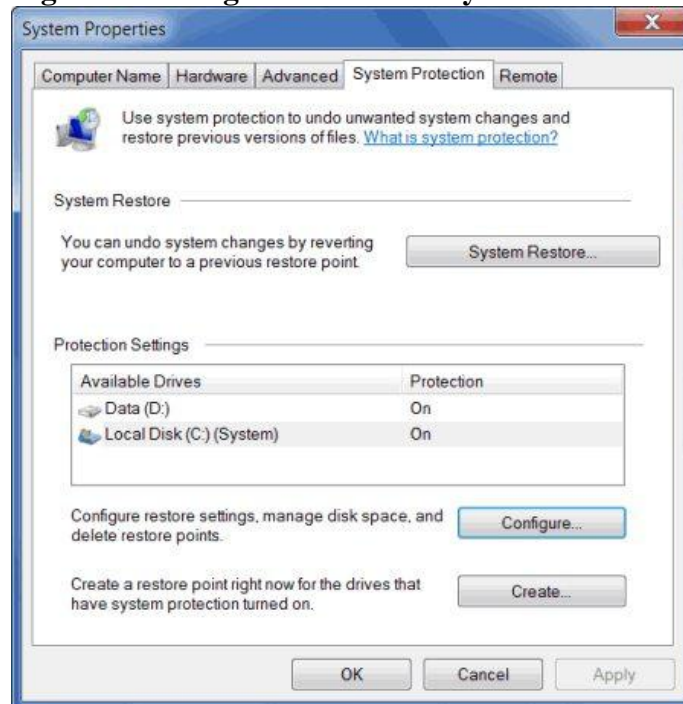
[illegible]

System Properties

Computer Name | Hardware | Advanced | System Protection | Remote

Use system protection to undo unwanted system changes and restore previous versions of files. What is system protection?

System Restore

You can undo system changes by reverting your computer to a previous restore point.

System Restore...

Protection Settings

| Available Drives | Protection |
|---|---|
| Data (D:) | On |
| Local Disk (C:) (System) | On |

Configure restore settings, manage disk space, and delete restore points.

Configure...

Create a restore point right now for the drives that have system protection turned on.

Create...

OK

Cancel

Apply